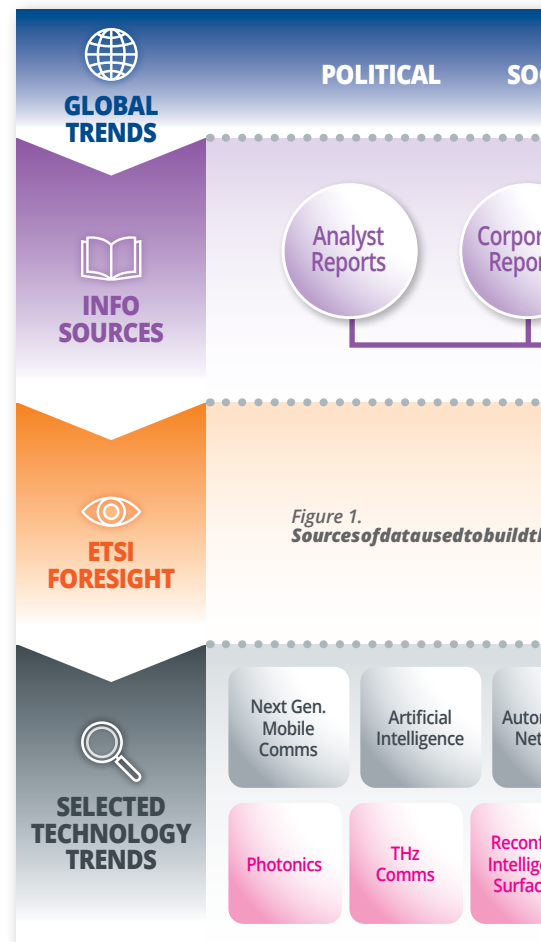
GLOBAL TRENDS

POLITICAL

SO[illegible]

INFO SOURCES

Analyst Reports

Corpor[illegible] Repor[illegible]

ETSI FORESIGHT

Figure 1.
Sourcesofdatausedtobuildt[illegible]

SELECTED TECHNOLOGY TRENDS

Next Gen. Mobile Comms

Artificial Intelligence

Auton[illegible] Net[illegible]

Photonics

THz Comms

Reconf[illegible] Intellig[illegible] Surfac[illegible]